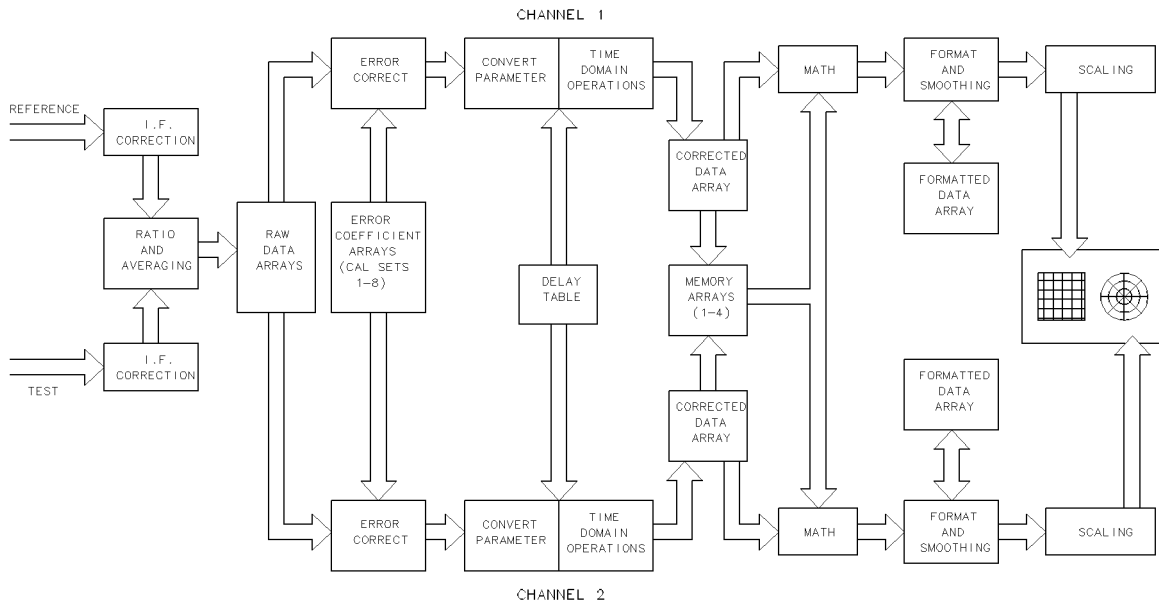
CHANNEL 1

REFERENCE

I.F. CORRECTION

RATIO AND AVERAGING

I.F. CORRECTION

TEST

RAW DATA ARRAYS

ERROR CORRECT

ERROR COEFFICIENT ARRAYS (CAL SETS 1-8)

ERROR CORRECT

CONVERT PARAMETER

TIME DOMAIN OPERATIONS

DELAY TABLE

CONVERT PARAMETER

TIME DOMAIN OPERATIONS

CORRECTED DATA ARRAY

MEMORY ARRAYS (1-4)

CORRECTED DATA ARRAY

MATH

MATH

FORMAT AND SMOOTHING

FORMATTED DATA ARRAY

FORMATTED DATA ARRAY

FORMAT AND SMOOTHING

SCALING

SCALING

CHANNEL 2